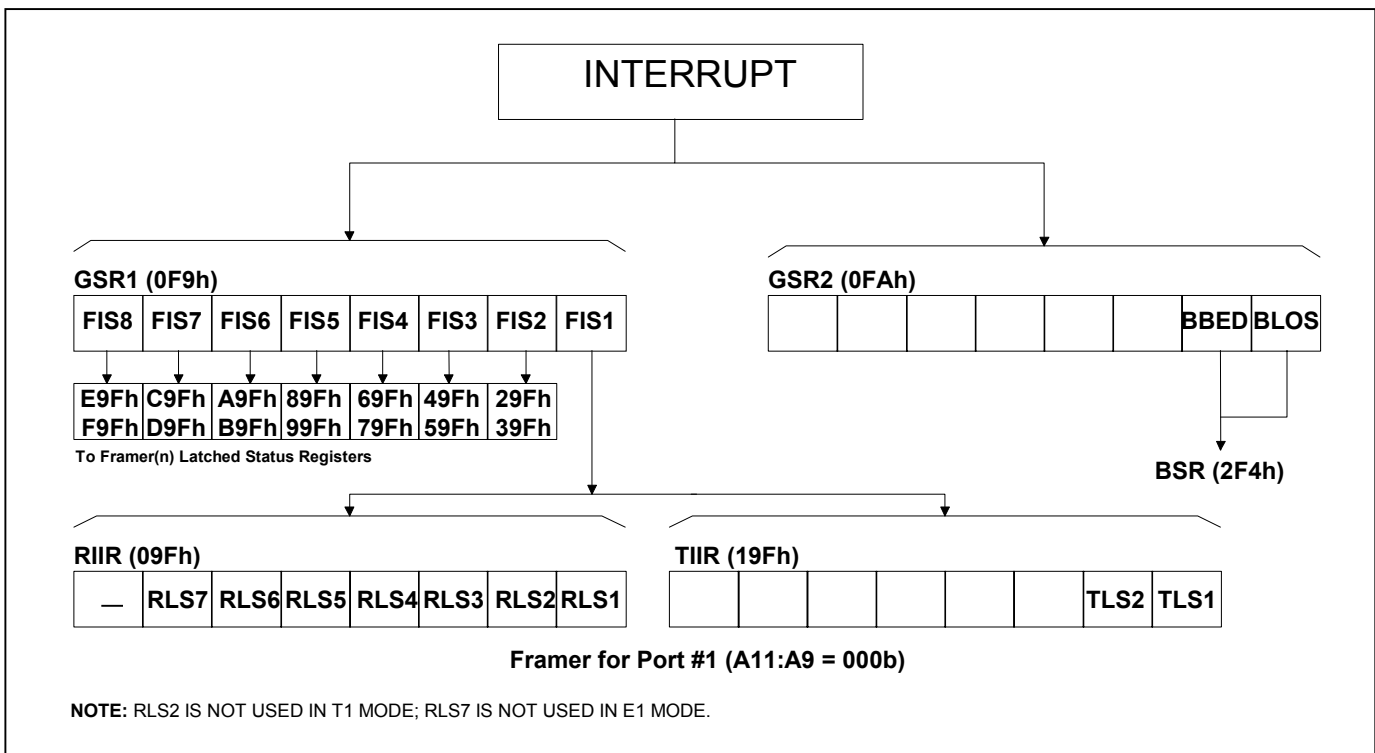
INTERRUPT

GSR1 (0F9h)

| FIS8 | FIS7 | FIS6 | FIS5 | FIS4 | FIS3 | FIS2 | FIS1 |
|---|---|---|---|---|---|---|---|

| E9Fh F9Fh | C9Fh D9Fh | A9Fh B9Fh | 89Fh 99Fh | 69Fh 79Fh | 49Fh 59Fh | 29Fh 39Fh |
|---|---|---|---|---|---|---|

To Framer(n) Latched Status Registers

GSR2 (0FAh)

| | | | | | | BBED | BLOS |
|---|---|---|---|---|---|---|---|

BSR (2F4h)

RIIR (09Fh)

| — | RLS7 | RLS6 | RLS5 | RLS4 | RLS3 | RLS2 | RLS1 |
|---|---|---|---|---|---|---|---|

TIIR (19Fh)

| | | | | | | TLS2 | TLS1 |
|---|---|---|---|---|---|---|---|

Framer for Port #1 (A11:A9 = 000b)

NOTE: RLS2 IS NOT USED IN T1 MODE; RLS7 IS NOT USED IN E1 MODE.